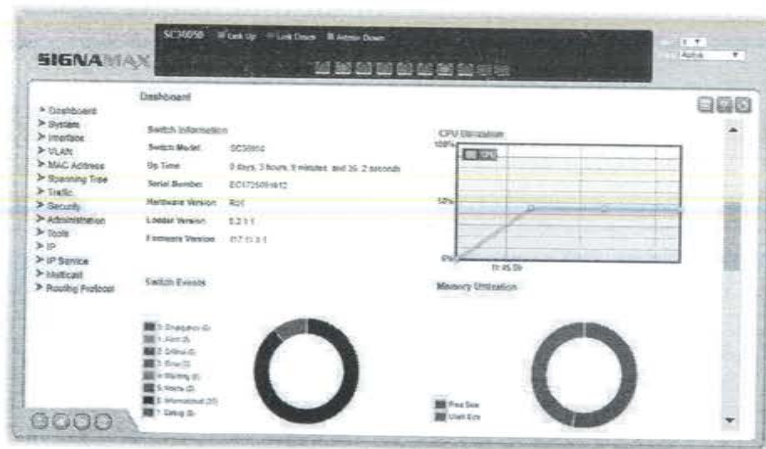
SIGNAMAX

SC3050 Link Up Link Down Admin Down

Admin

Dashboard

> Dashboard
> System
> Interface
> VLAN
> MAC Address
> Spanning Tree
> Traffic
> Security
> Administration
> Tools
> IP
> IP Service
> Multicast
> Routing Protocol

Switch Information

| | |
|---|---|
| Switch Model | SC3050 |
| Up Time | 0 days, 3 hours, 9 minutes, and 36. 2 seconds |
| Serial Number | EC1725091612 |
| Hardware Version | R01 |
| Loader Version | 5.2.1.1 |
| Firmware Version | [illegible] |

CPU Utilization

100%

CPU

50%

0%

11:45:09

Switch Events

0: Emergency (0)
1: Alert (0)
2: Critical (0)
3: Error (0)
4: Warning (0)
5: Notice (0)
6: Informational (37)
7: Debug (0)

Memory Utilization

Free Size
Used Size